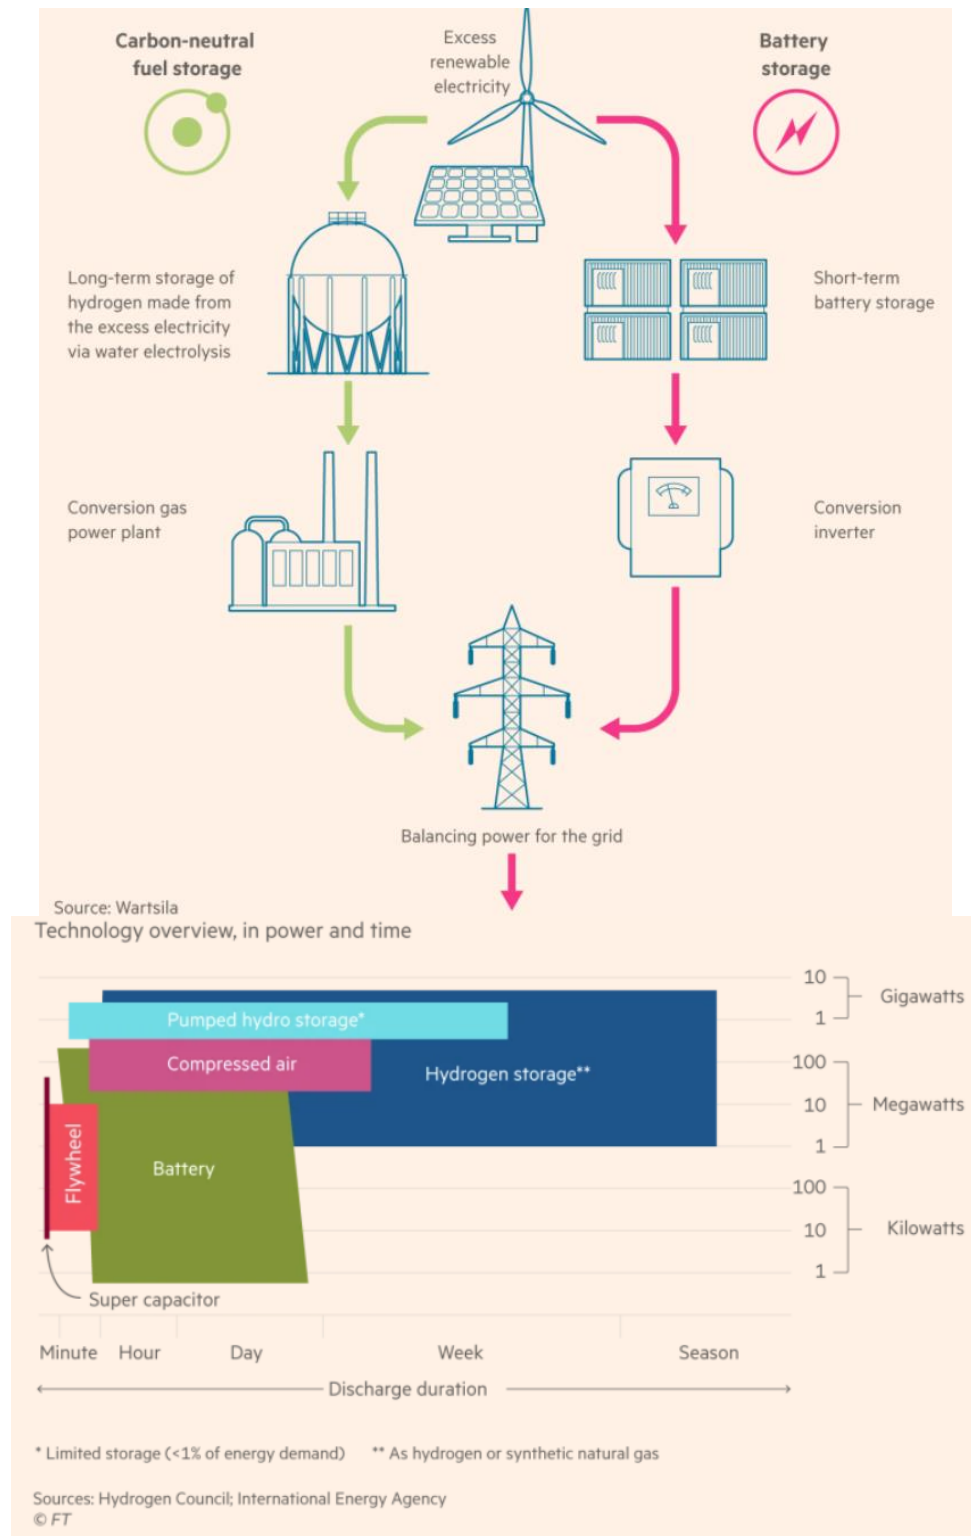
Carbon-neutral fuel storage

Excess renewable electricity

Battery storage

Long-term storage of hydrogen made from the excess electricity via water electrolysis

Short-term battery storage

Conversion gas power plant

Conversion inverter

Balancing power for the grid

Source: Wartsila

Technology overview, in power and time

Pumped hydro storage*

Compressed air

Hydrogen storage**

Battery

Flywheel

Super capacitor

10
1
100
10
1
100
10
1

Gigawatts

Megawatts

Kilowatts

Minute Hour Day Week Season

Discharge duration

* Limited storage (<1% of energy demand) ** As hydrogen or synthetic natural gas

Sources: Hydrogen Council; International Energy Agency
© FT